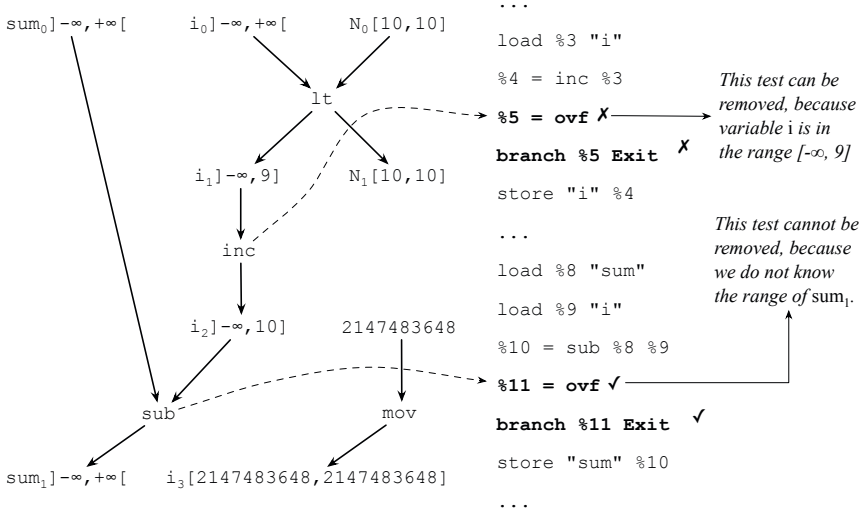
$sum_0$]-∞,+∞[

$i_0$]-∞,+∞[

$N_0$[10,10]

lt

$i_1$]-∞,9]

$N_1$[10,10]

inc

$i_2$]-∞,10]

2147483648

sub

mov

$sum_1$]-∞,+∞[

$i_3$[2147483648,2147483648]

...

load %3 "i"

%4 = inc %3

**%5 = ovf** ✗

**branch %5 Exit** ✗

store "i" %4

...

load %8 "sum"

load %9 "i"

%10 = sub %8 %9

**%11 = ovf** ✓

**branch %11 Exit** ✓

store "sum" %10

...

*This test can be removed, because variable* i *is in the range [-∞, 9]*

*This test cannot be removed, because we do not know the range of* $sum_1$.